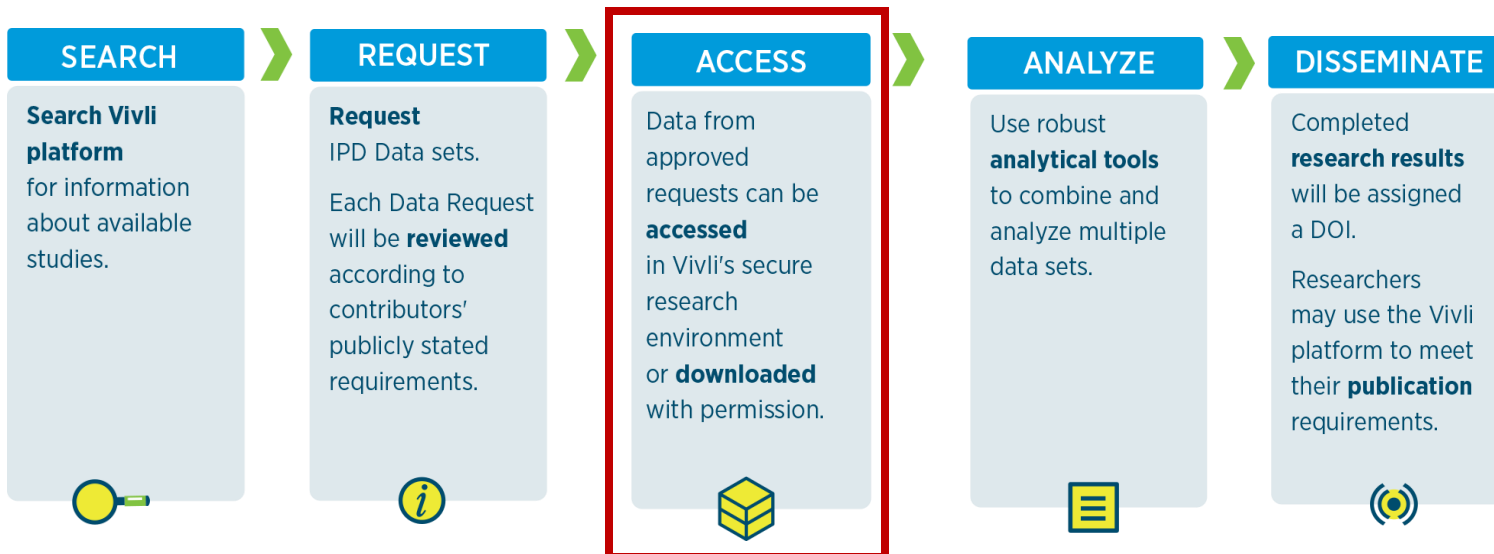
SEARCH

Search Vivli platform for information about available studies.

REQUEST

Request IPD Data sets.

Each Data Request will be reviewed according to contributors' publicly stated requirements.

ACCESS

Data from approved requests can be accessed in Vivli's secure research environment or downloaded with permission.

ANALYZE

Use robust analytical tools to combine and analyze multiple data sets.

DISSEMINATE

Completed research results will be assigned a DOI.

Researchers may use the Vivli platform to meet their publication requirements.